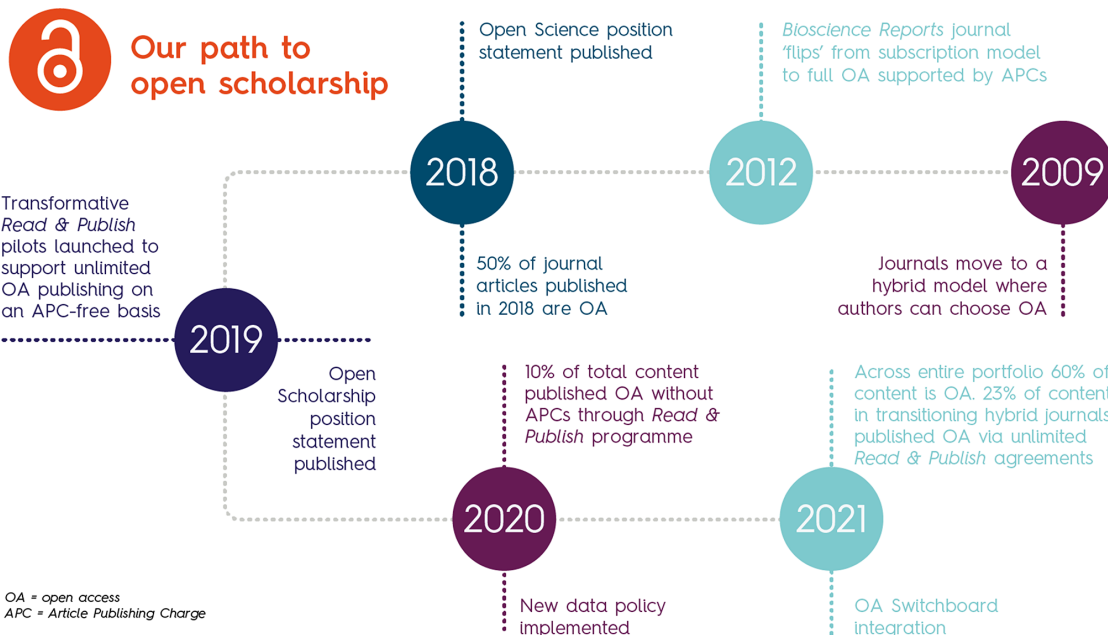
Our path to open scholarship

Open Science position statement published

*Bioscience Reports* journal 'flips' from subscription model to full OA supported by APCs

2018

2012

2009

Transformative *Read & Publish* pilots launched to support unlimited OA publishing on an APC-free basis

50% of journal articles published in 2018 are OA

Journals move to a hybrid model where authors can choose OA

2019

Open Scholarship position statement published

10% of total content published OA without APCs through *Read & Publish* programme

Across entire portfolio 60% of content is OA. 23% of content in transitioning hybrid journals published OA via unlimited *Read & Publish* agreements

2020

2021

OA = open access
APC = Article Publishing Charge

New data policy implemented

OA Switchboard integration